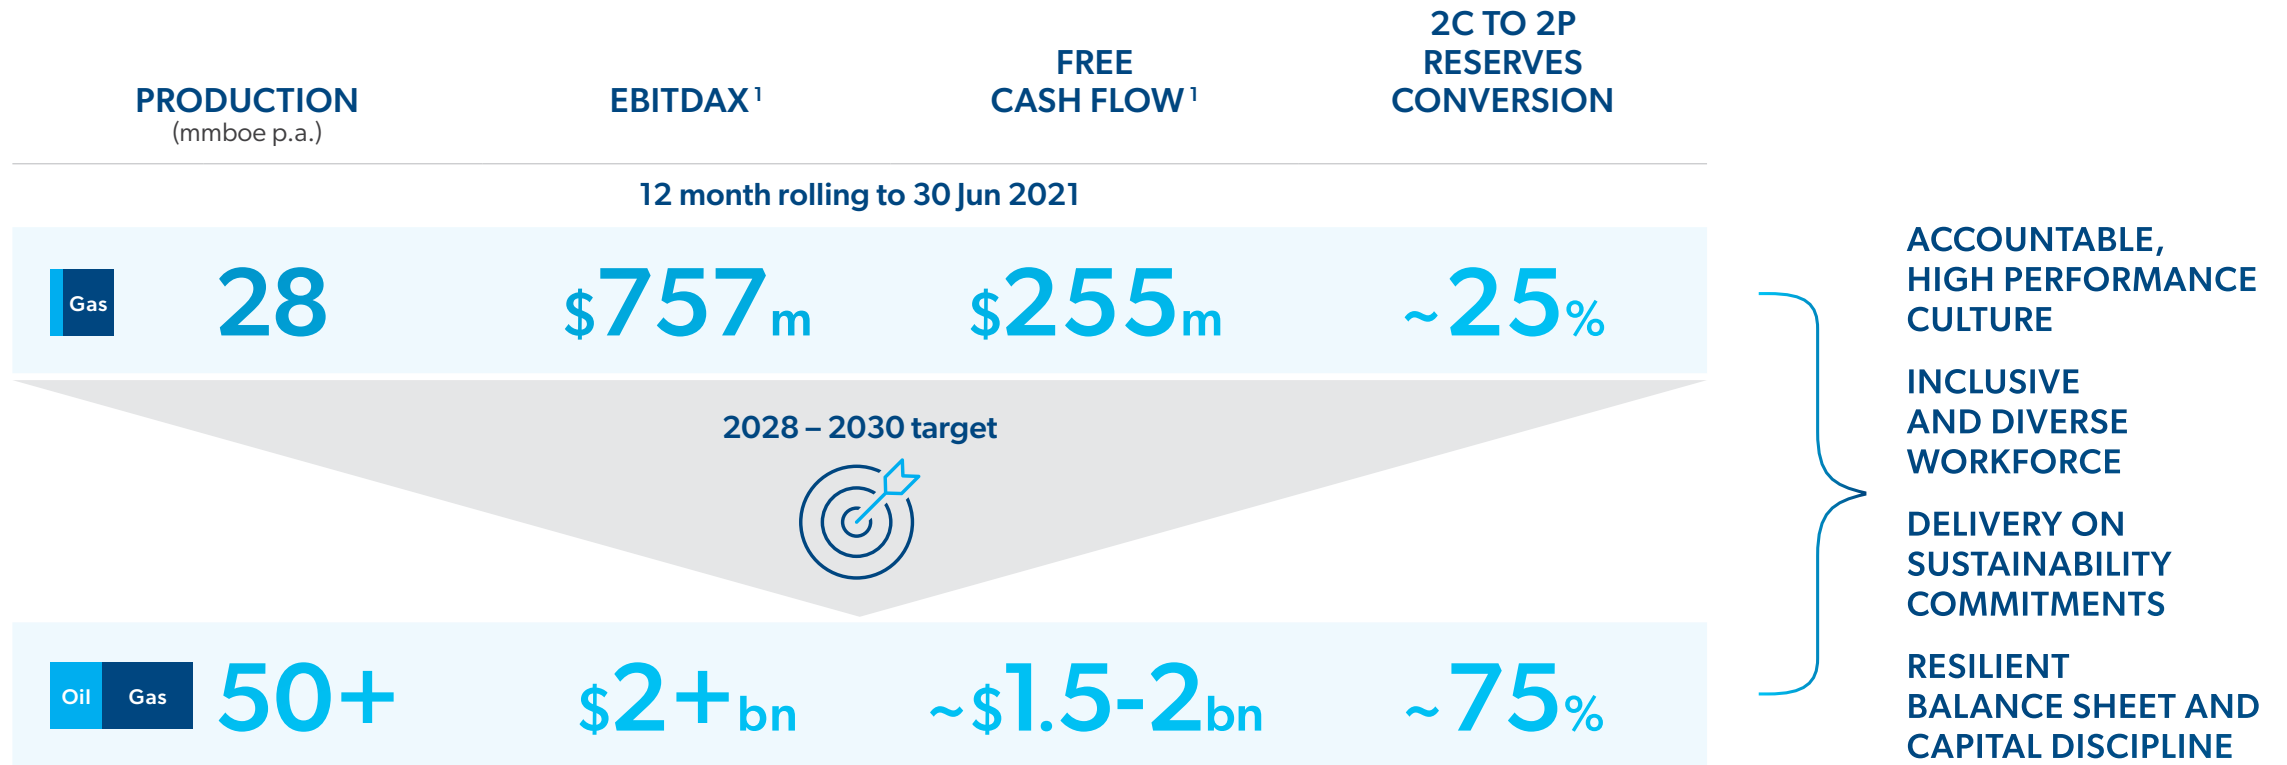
| PRODUCTION (mmboe p.a.) | EBITDAX$^1$ | FREE CASH FLOW$^1$ | 2C TO 2P RESERVES CONVERSION |
|---|---|---|---|

12 month rolling to 30 Jun 2021

| Gas 28 | \$757m | \$255m | ~25% |
|---|---|---|---|

2028 – 2030 target

| Oil Gas 50+ | \$2+bn | ~\$1.5-2bn | ~75% |
|---|---|---|---|

ACCOUNTABLE, HIGH PERFORMANCE CULTURE

INCLUSIVE AND DIVERSE WORKFORCE

DELIVERY ON SUSTAINABILITY COMMITMENTS

RESILIENT BALANCE SHEET AND CAPITAL DISCIPLINE